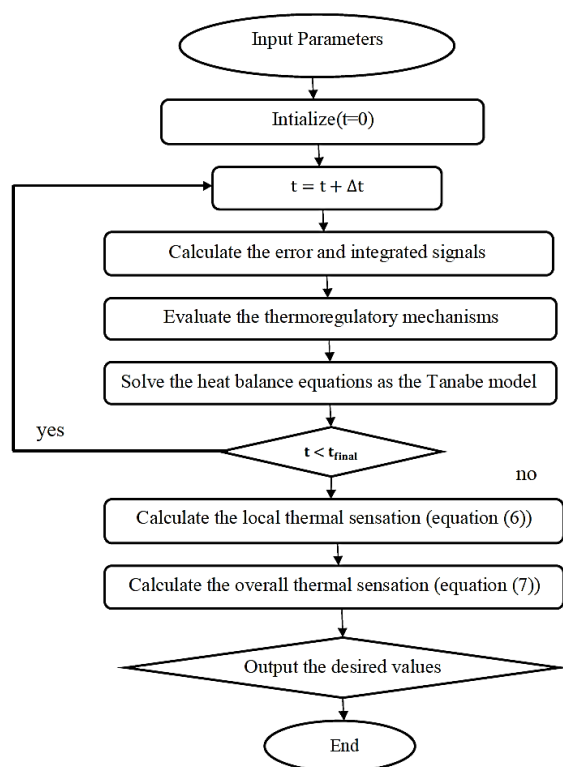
Input Parameters

Intialize(t=0)

$t = t + \Delta t$

Calculate the error and integrated signals

Evaluate the thermoregulatory mechanisms

Solve the heat balance equations as the Tanabe model

yes

$t < t_{final}$

no

Calculate the local thermal sensation (equation (6))

Calculate the overall thermal sensation (equation (7))

Output the desired values

End